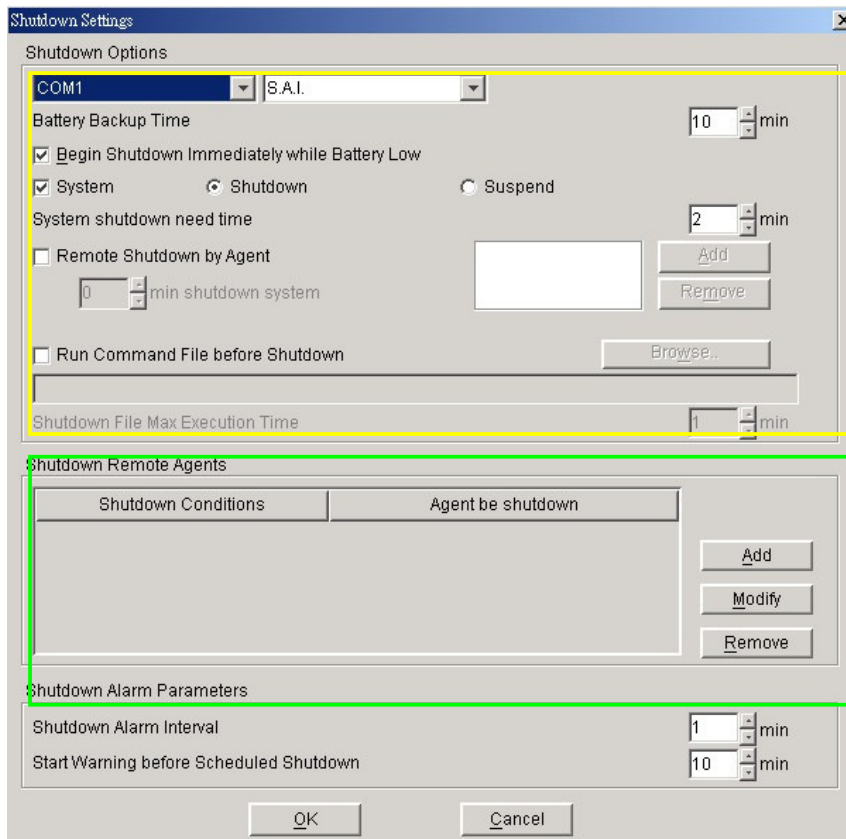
Shutdown Settings

Shutdown Options

COM1
S.A.I.

Battery Backup Time
10 min

Begin Shutdown Immediately while Battery Low

System
Shutdown
Suspend

System shutdown need time
2 min

Remote Shutdown by Agent
0 min shutdown system
Add
Remove

Run Command File before Shutdown
Browse..

Shutdown File Max Execution Time
1 min

Shutdown Remote Agents

| Shutdown Conditions | Agent be shutdown |
|---|---|

Add
Modify
Remove

Shutdown Alarm Parameters

Shutdown Alarm Interval
1 min

Start Warning before Scheduled Shutdown
10 min

OK
Cancel